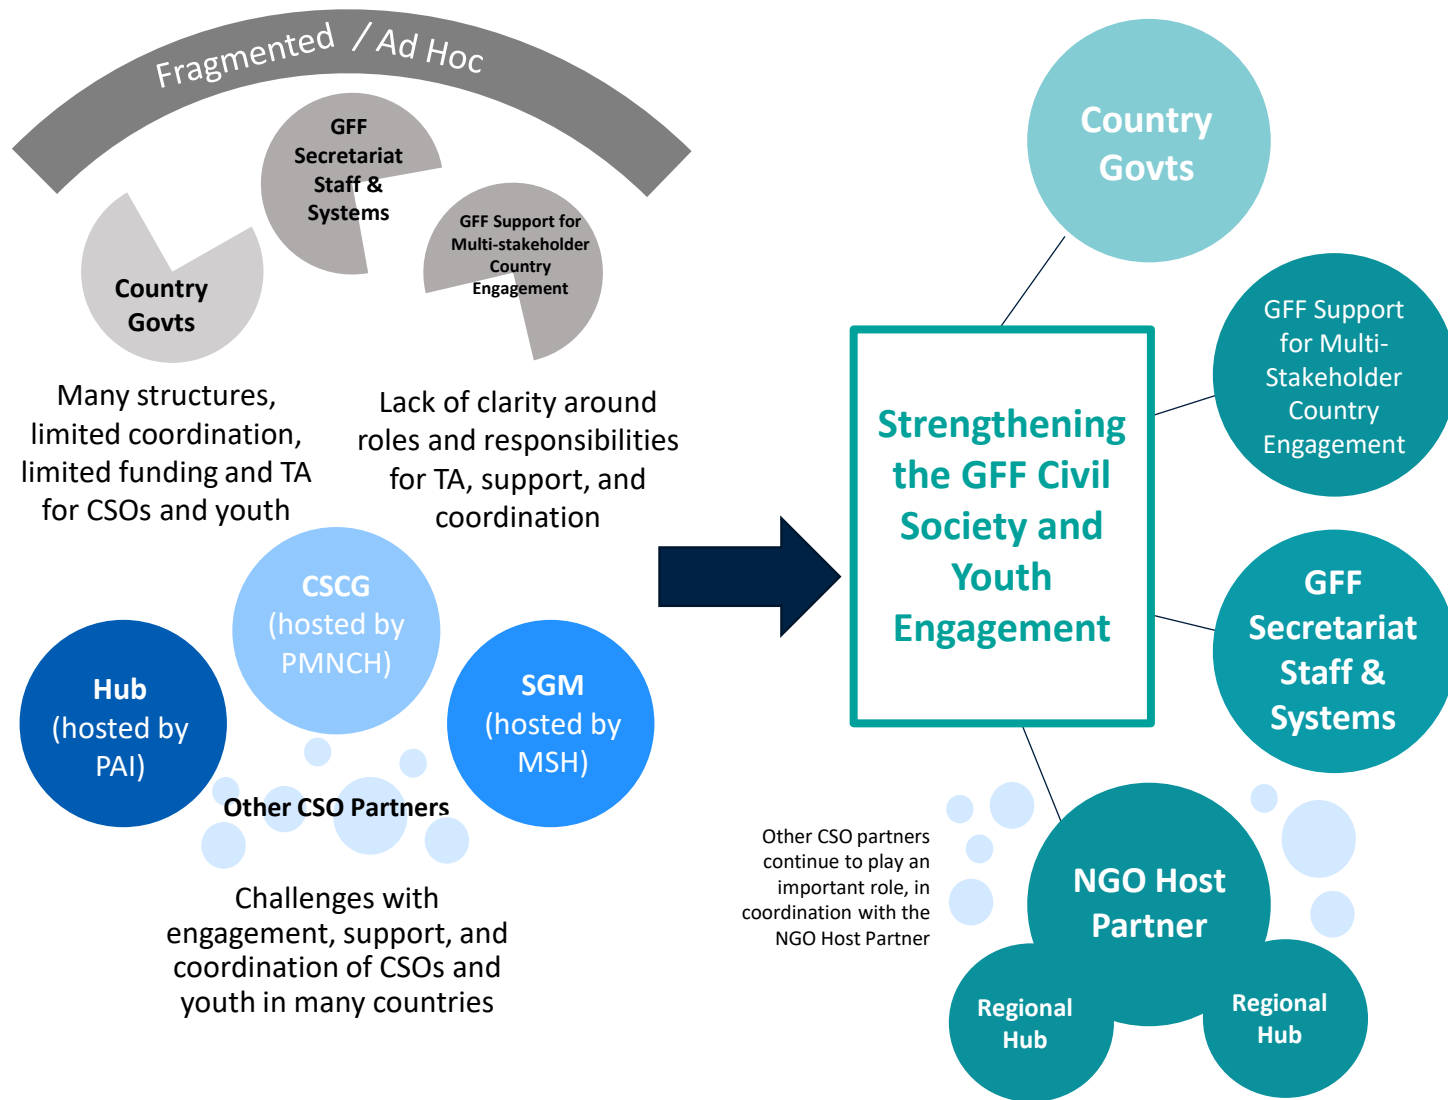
Fragmented / Ad Hoc

GFF Secretariat Staff & Systems

GFF Support for Multi-stakeholder Country Engagement

Country Govts

Many structures, limited coordination, limited funding and TA for CSOs and youth

Lack of clarity around roles and responsibilities for TA, support, and coordination

CSCG (hosted by PMNCH)

Hub (hosted by PAI)

SGM (hosted by MSH)

Other CSO Partners

Challenges with engagement, support, and coordination of CSOs and youth in many countries

Country Govts

GFF Support for Multi-Stakeholder Country Engagement

Strengthening the GFF Civil Society and Youth Engagement

GFF Secretariat Staff & Systems

Other CSO partners continue to play an important role, in coordination with the NGO Host Partner

NGO Host Partner

Regional Hub

Regional Hub